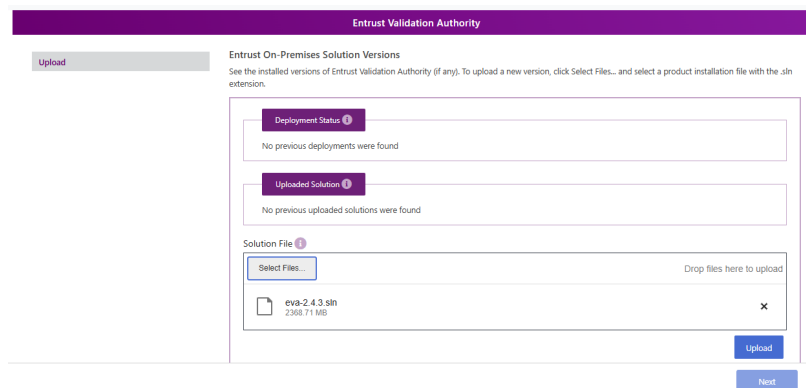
Entrust Validation Authority

Upload

Entrust On-Premises Solution Versions

See the installed versions of Entrust Validation Authority (if any). To upload a new version, click Select Files... and select a product installation file with the .sln extension.

Deployment Status

No previous deployments were found

Uploaded Solution

No previous uploaded solutions were found

Solution File

Select Files...

Drop files here to upload

eva-2.4.3.sln
2368.71 MB

×

Upload

Next